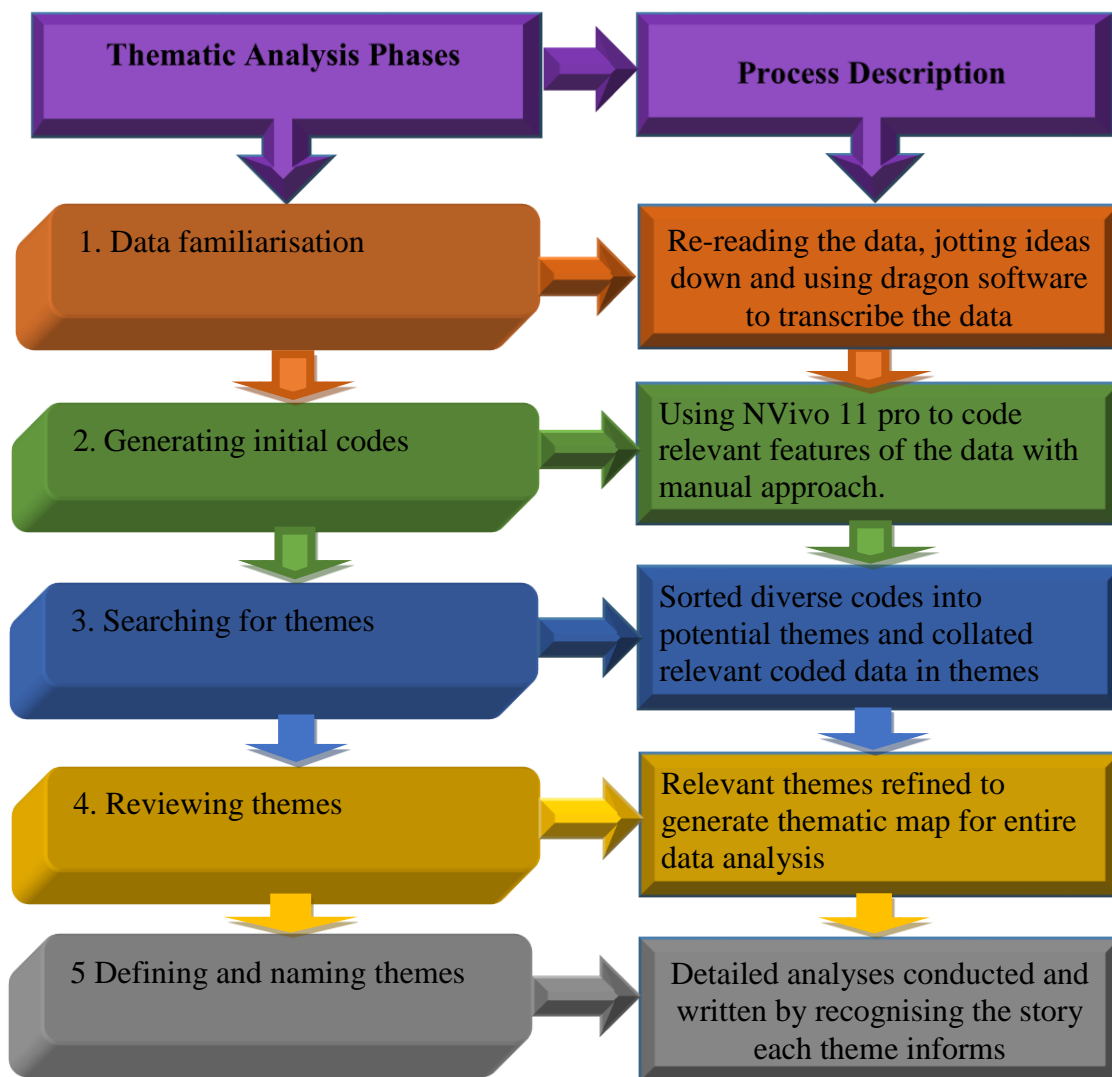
Thematic Analysis Phases

Process Description

1. Data familiarisation

Re-reading the data, jotting ideas down and using dragon software to transcribe the data

2. Generating initial codes

Using NVivo 11 pro to code relevant features of the data with manual approach.

3. Searching for themes

Sorted diverse codes into potential themes and collated relevant coded data in themes

4. Reviewing themes

Relevant themes refined to generate thematic map for entire data analysis

5 Defining and naming themes

Detailed analyses conducted and written by recognising the story each theme informs